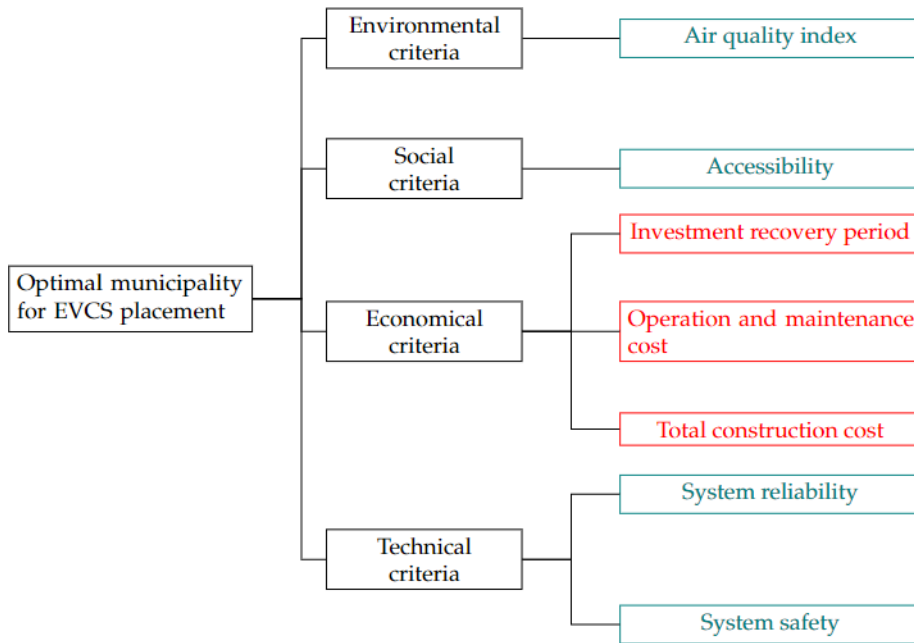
Optimal municipality for EVCS placement

Environmental criteria

Air quality index

Social criteria

Accessibility

Economical criteria

Investment recovery period

Operation and maintenance cost

Total construction cost

Technical criteria

System reliability

System safety